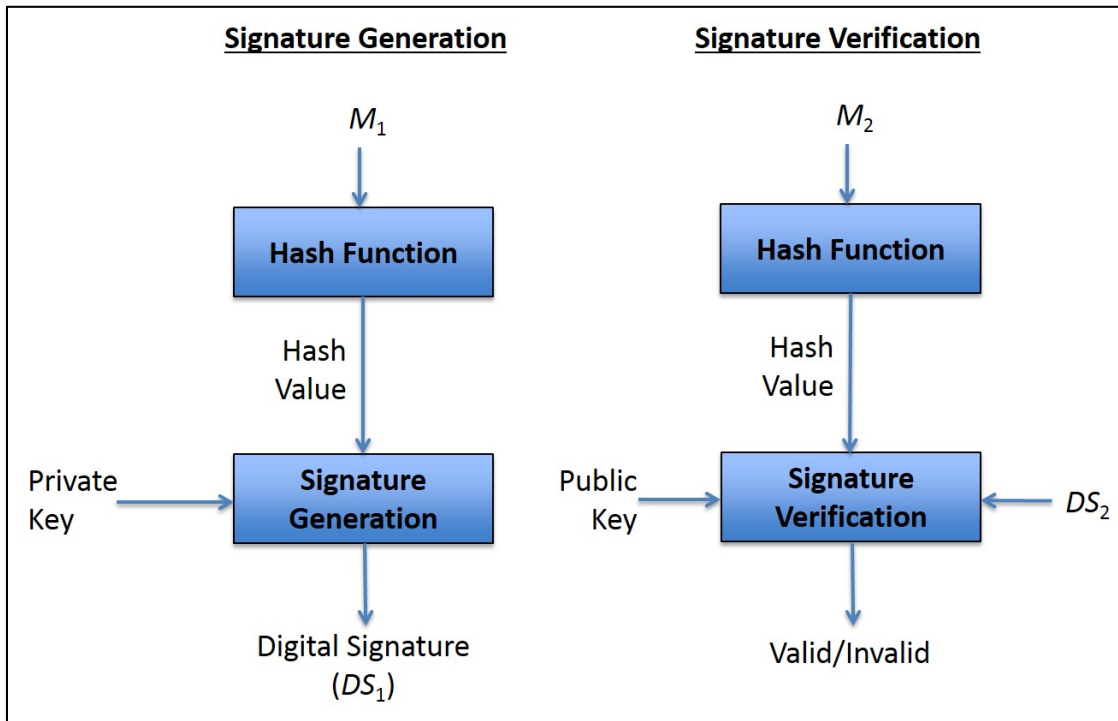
Signature Generation

$M_1$

Hash Function

Hash Value

Private Key

Signature Generation

Digital Signature ($DS_1$)

Signature Verification

$M_2$

Hash Function

Hash Value

Public Key

Signature Verification

$DS_2$

Valid/Invalid